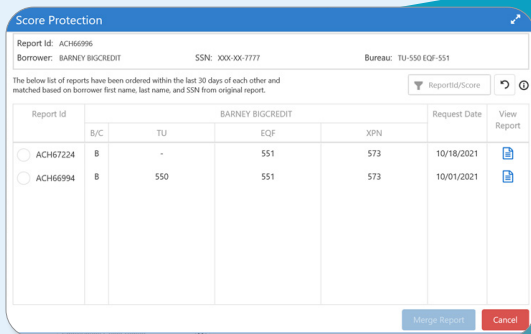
Score Protection

Report Id: ACH66996
Borrower: BARNEY BIGCREDIT SSN: XXX-XX-7777 Bureau: TU-550 EQF-551

The below list of reports have been ordered within the last 30 days of each other and matched based on borrower first name, last name, and SSN from original report.

ReportId/Score

| Report Id | BARNEY BIGCREDIT | | | | Request Date | View Report |
|---|---|---|---|---|---|---|
| | B/C | TU | EQF | XPN | | |
| ACH67224 | B | - | 551 | 573 | 10/18/2021 | |
| ACH66994 | B | 550 | 551 | 573 | 10/01/2021 | |

Merge Report Cancel